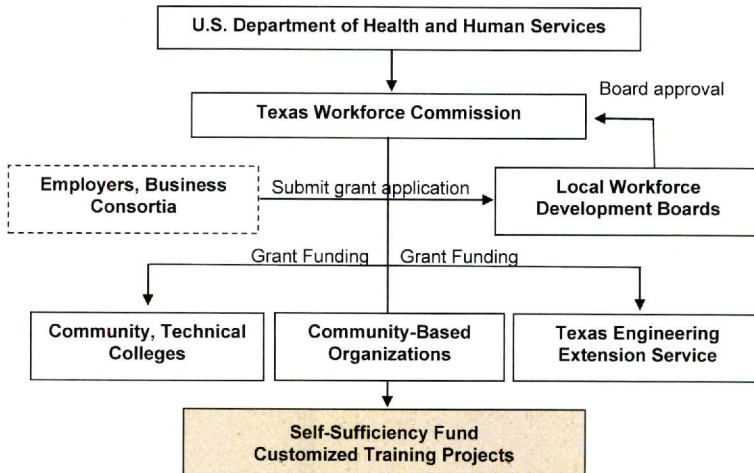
U.S. Department of Health and Human Services

Board approval

Texas Workforce Commission

Employers, Business Consortia

Submit grant application

Local Workforce Development Boards

Grant Funding

Grant Funding

Community, Technical Colleges

Community-Based Organizations

Texas Engineering Extension Service

Self-Sufficiency Fund Customized Training Projects